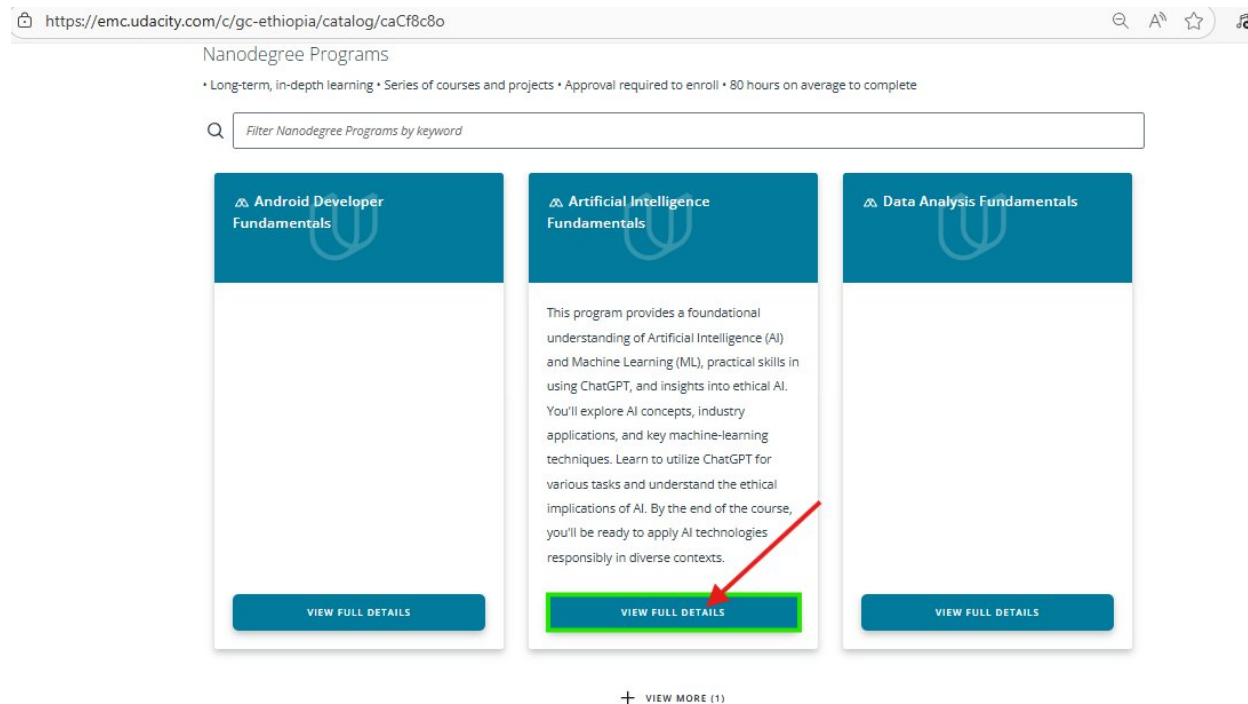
https://emc.udacity.com/c/gc-ethiopia/catalog/caCf8c8o

Nanodegree Programs

• Long-term, in-depth learning • Series of courses and projects • Approval required to enroll • 80 hours on average to complete

Filter Nanodegree Programs by keyword

Android Developer Fundamentals

VIEW FULL DETAILS

Artificial Intelligence Fundamentals

This program provides a foundational understanding of Artificial Intelligence (AI) and Machine Learning (ML), practical skills in using ChatGPT, and insights into ethical AI. You'll explore AI concepts, industry applications, and key machine-learning techniques. Learn to utilize ChatGPT for various tasks and understand the ethical implications of AI. By the end of the course, you'll be ready to apply AI technologies responsibly in diverse contexts.

VIEW FULL DETAILS

Data Analysis Fundamentals

VIEW FULL DETAILS

+ VIEW MORE (1)